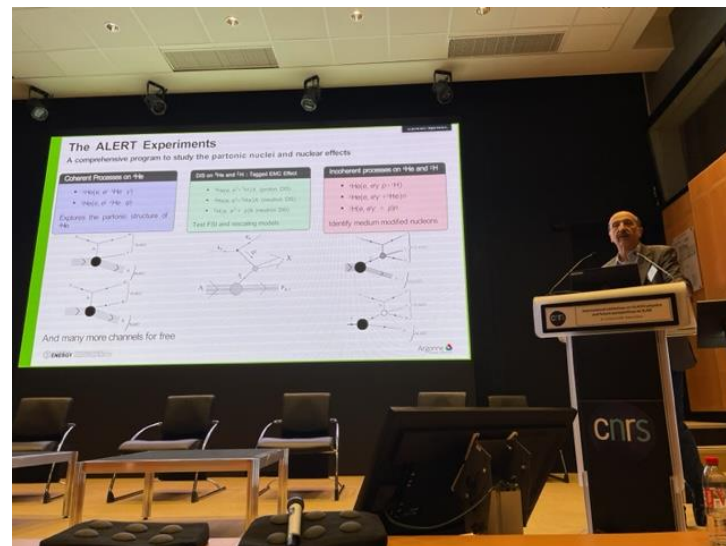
The ALERT Experiments

A comprehensive program to study the partonic nuclei and nuclear effects

Coherent Processes on $^4$He

• $^4$He(e, e' $^4$He γ)

• $^4$He(e, e' $^4$He φ)

Explores the partonic structure of $^4$He

DIS on $^4$He and $^2$H : Tagged EMC Effect

• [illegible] (proton DIS)

• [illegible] (neutron DIS)

• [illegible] (neutral DIS)

Test FSI and rescaling models

Incoherent processes on $^4$He and $^2$H

• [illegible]

• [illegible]

• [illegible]

Identify medium modified nucleons

And many more channels for free

ENERGY

Argonne

cnrs